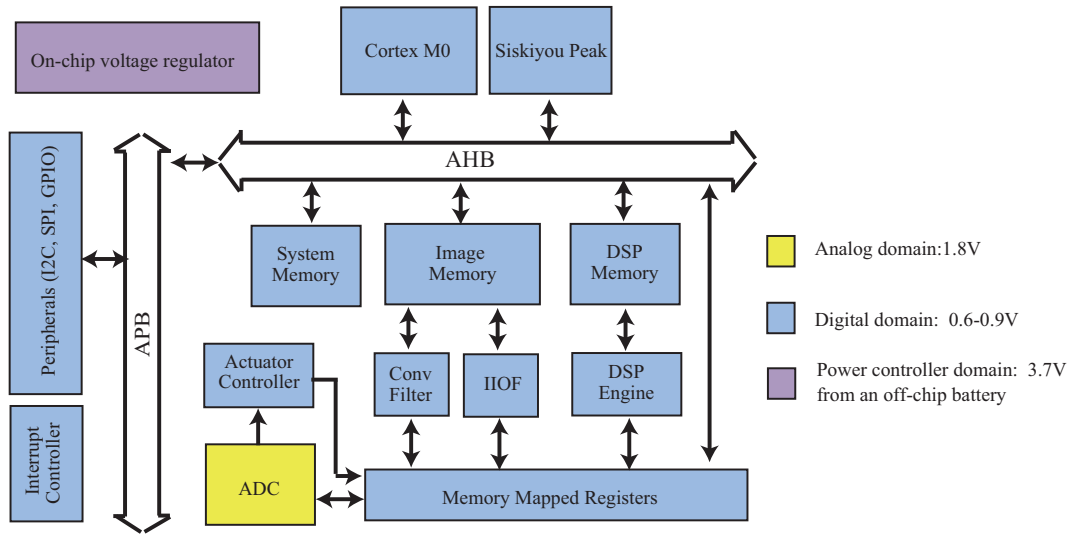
On-chip voltage regulator

Cortex M0

Siskiyou Peak

AHB

APB

Peripherals (I2C, SPI, GPIO)

Interrupt Controller

System Memory

Image Memory

DSP Memory

Actuator Controller

Conv Filter

IIOF

DSP Engine

ADC

Memory Mapped Registers

Analog domain:1.8V

Digital domain: 0.6-0.9V

Power controller domain: 3.7V from an off-chip battery